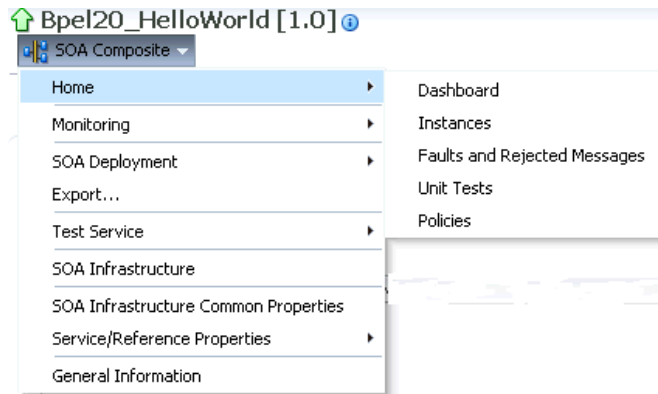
Bpel20_HelloWorld [1.0]

SOA Composite

Home

Monitoring

SOA Deployment

Export...

Test Service

SOA Infrastructure

SOA Infrastructure Common Properties

Service/Reference Properties

General Information

Dashboard

Instances

Faults and Rejected Messages

Unit Tests

Policies